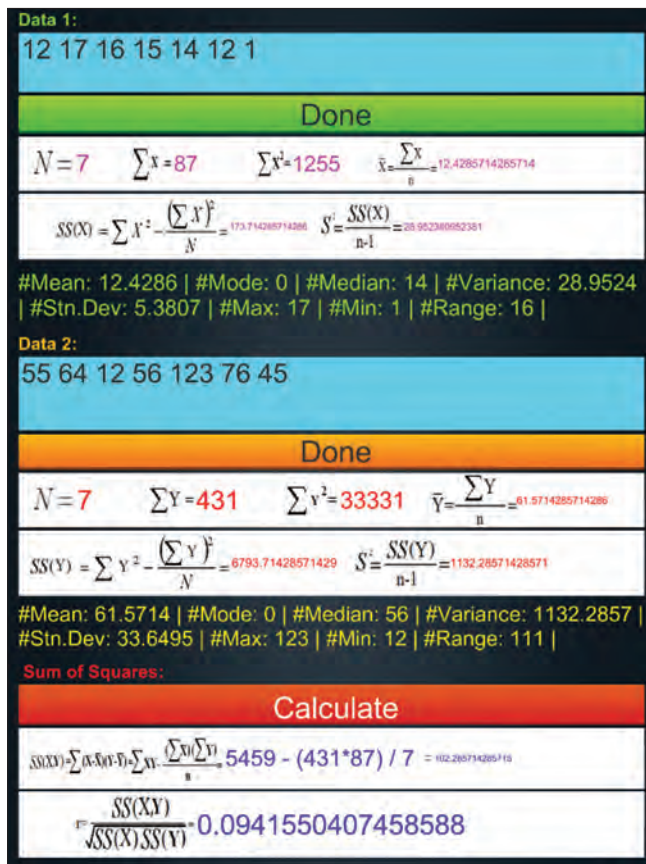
Data 1:

12 17 16 15 14 12 1

Done

$N=7$ $\sum x=87$ $\sum x^2=1255$ $\bar{x}=\frac{\sum x}{n}=12.4285714285714$

$SS(X)=\sum X^2-\frac{(\sum X)^2}{N}=173.714285714286$ $S^2=\frac{SS(X)}{n-1}=28.952380952381$

#Mean: 12.4286 | #Mode: 0 | #Median: 14 | #Variance: 28.9524 | #Stn.Dev: 5.3807 | #Max: 17 | #Min: 1 | #Range: 16 |

Data 2:

55 64 12 56 123 76 45

Done

$N=7$ $\sum Y=431$ $\sum Y^2=33331$ $\bar{Y}=\frac{\sum Y}{n}=61.5714285714286$

$SS(Y)=\sum Y^2-\frac{(\sum Y)^2}{N}=6793.71428571429$ $S^2=\frac{SS(Y)}{n-1}=1132.28571428571$

#Mean: 61.5714 | #Mode: 0 | #Median: 56 | #Variance: 1132.2857 | #Stn.Dev: 33.6495 | #Max: 123 | #Min: 12 | #Range: 111 |

Sum of Squares:

Calculate

$SS(XY)=\sum(X-\bar{X})(Y-\bar{Y})=\sum XY-\frac{(\sum X)(\sum Y)}{n}=$ 5459 - (431*87) / 7 = 102.285714285715

$r=\frac{SS(X,Y)}{\sqrt{SS(X)SS(Y)}}=$ 0.0941550407458588